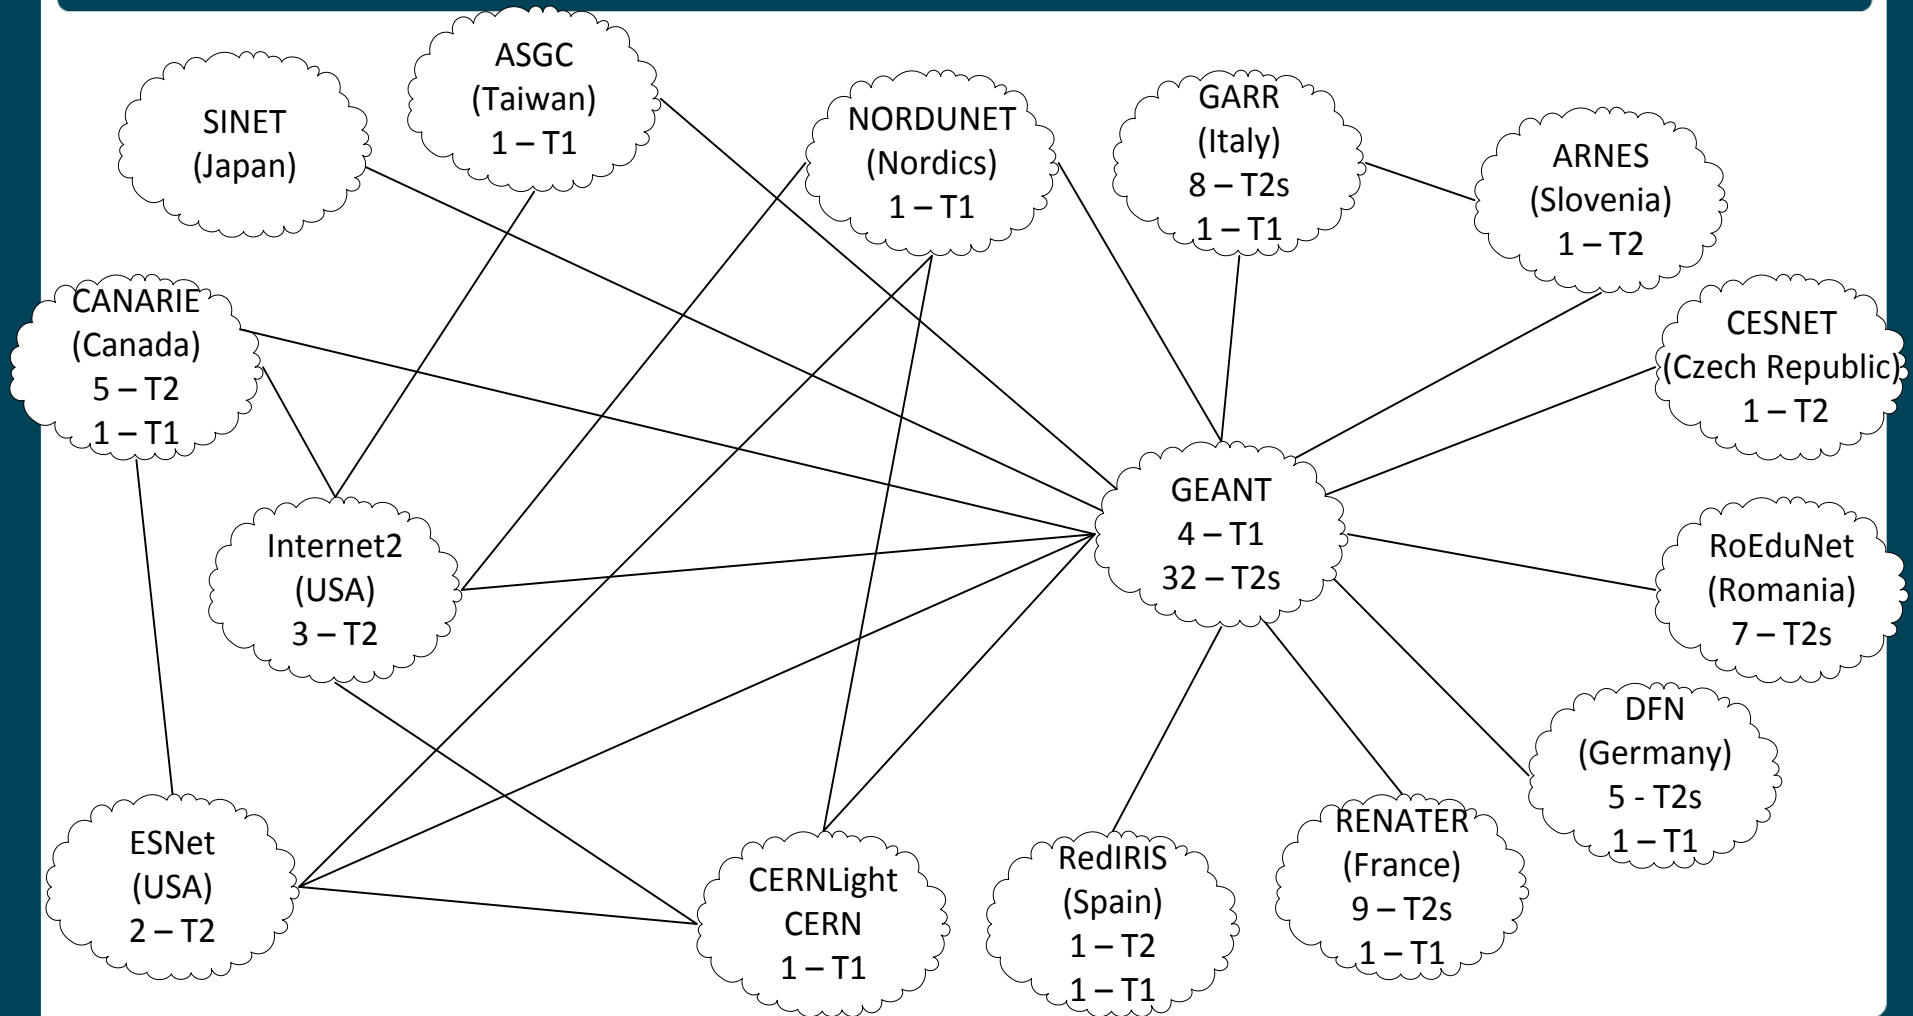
SINET
(Japan)

ASGC
(Taiwan)
1 – T1

NORDUNET
(Nordics)
1 – T1

GARR
(Italy)
8 – T2s
1 – T1

ARNES
(Slovenia)
1 – T2

CANARIE
(Canada)
5 – T2
1 – T1

CESNET
(Czech Republic)
1 – T2

GEANT
4 – T1
32 – T2s

Internet2
(USA)
3 – T2

RoEduNet
(Romania)
7 – T2s

DFN
(Germany)
5 - T2s
1 – T1

ESNet
(USA)
2 – T2

CERNLight
CERN
1 – T1

RedIRIS
(Spain)
1 – T2
1 – T1

RENATER
(France)
9 – T2s
1 – T1